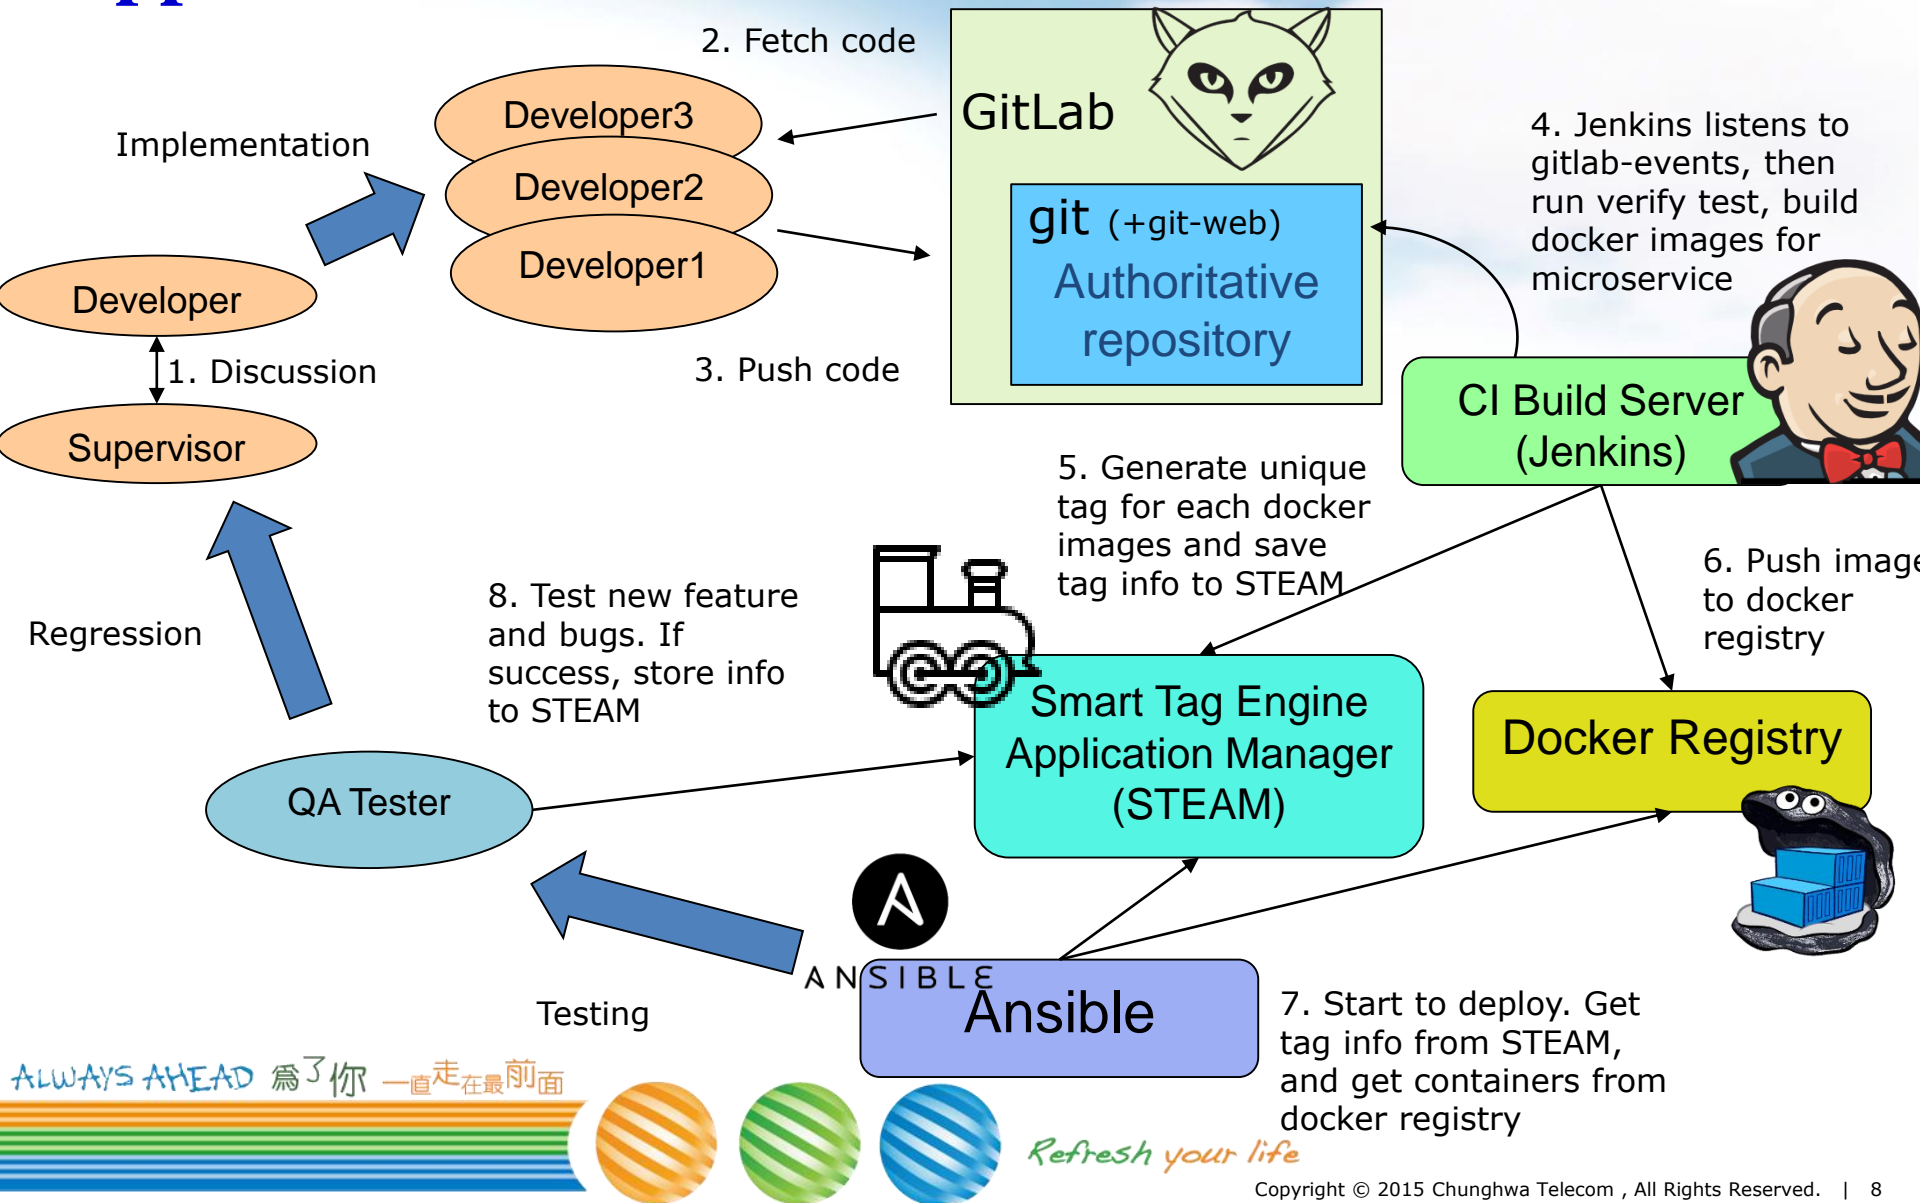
2. Fetch code

GitLab

git (+git-web)
Authoritative repository

Implementation

Developer3
Developer2
Developer1

Developer

1. Discussion

Supervisor

3. Push code

4. Jenkins listens to gitlab-events, then run verify test, build docker images for microservice

CI Build Server (Jenkins)

5. Generate unique tag for each docker images and save tag info to STEAM

6. Push image to docker registry

Regression

8. Test new feature and bugs. If success, store info to STEAM

Smart Tag Engine Application Manager (STEAM)

Docker Registry

QA Tester

ANSIBLE

Ansible

Testing

7. Start to deploy. Get tag info from STEAM, and get containers from docker registry

ALWAYS AHEAD 為了你 一直走在最前面

Refresh your life

Copyright © 2015 Chunghwa Telecom , All Rights Reserved. | 8